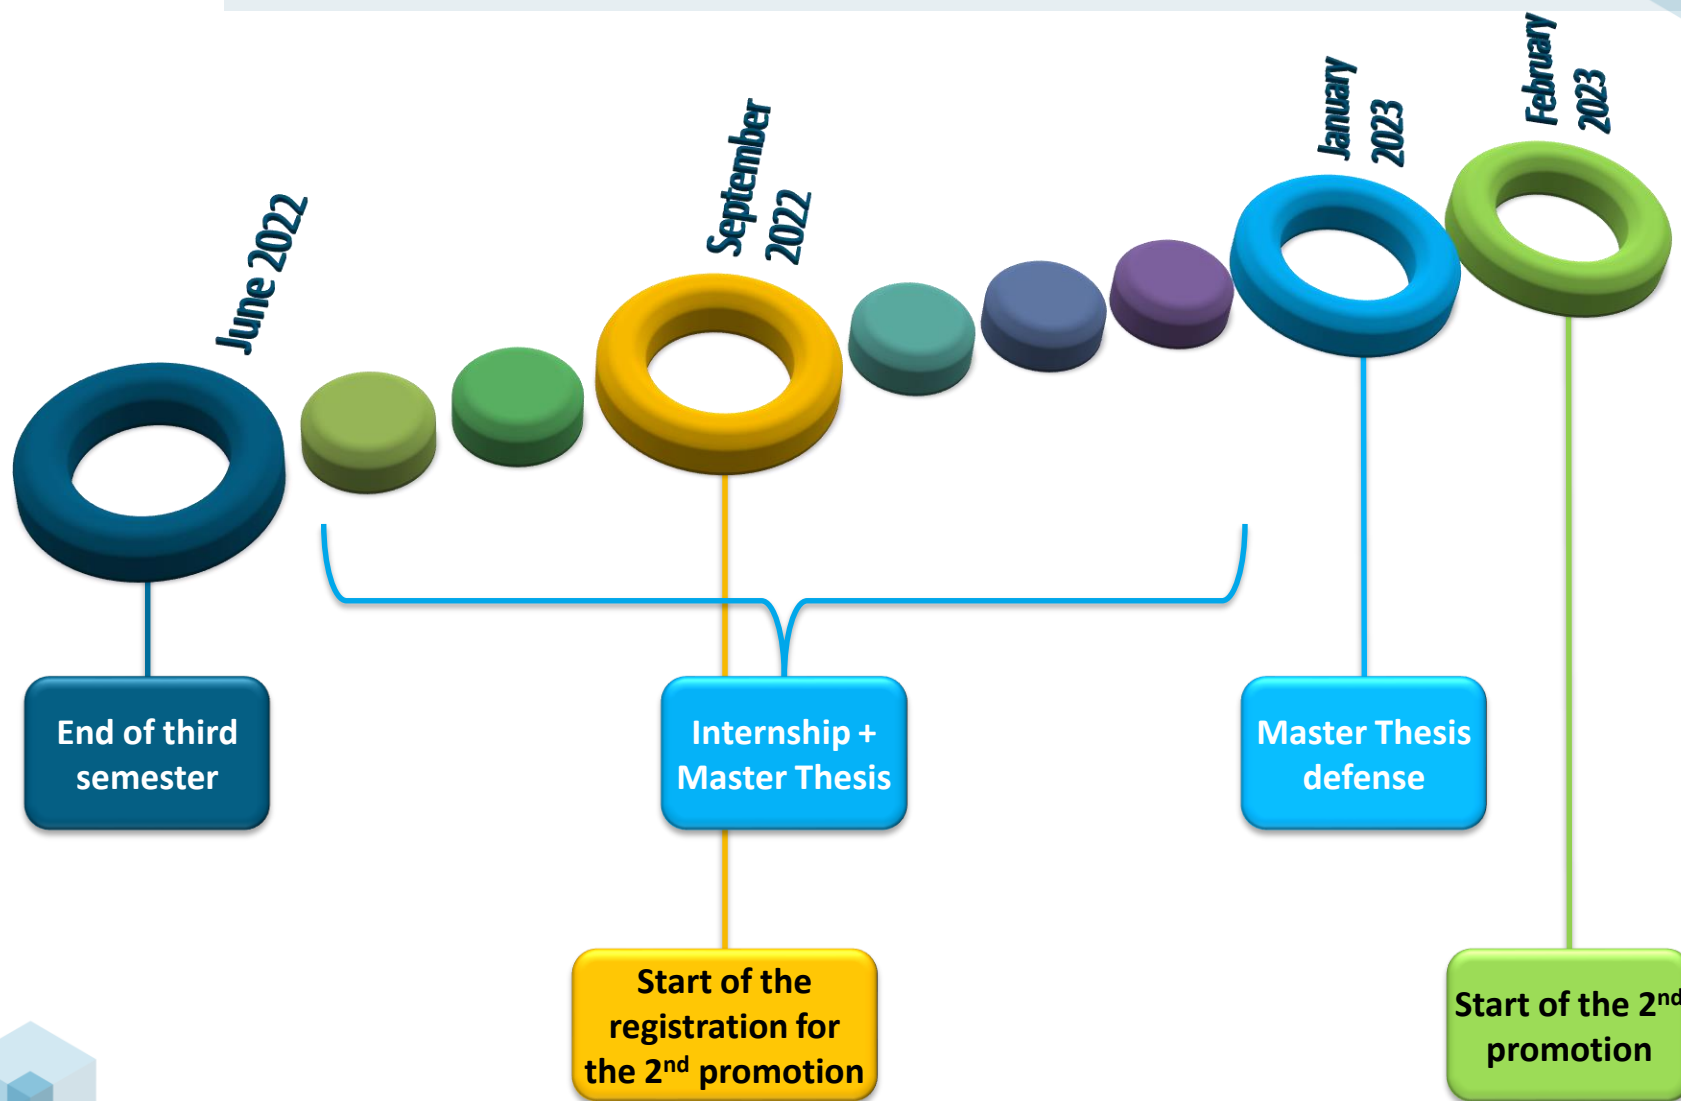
June 2022

September 2022

January 2023

February 2023

End of third semester

Internship + Master Thesis

Master Thesis defense

Start of the registration for the 2$^{nd}$ promotion

Start of the 2$^{nd}$ promotion